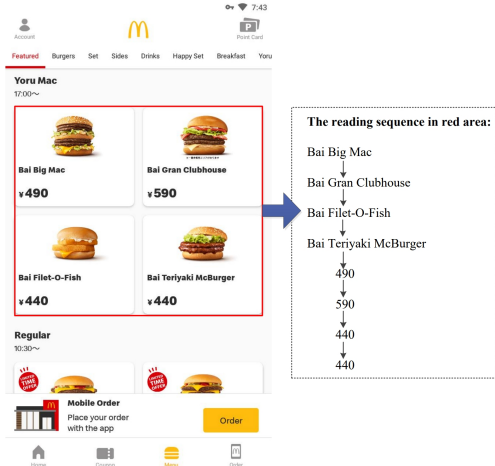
7:43

Account

Point Card

Featured Burgers Set Sides Drinks Happy Set Breakfast Yoru

Yoru Mac
17:00〜

Bai Big Mac
¥490

Bai Gran Clubhouse
¥590

Bai Filet-O-Fish
¥440

Bai Teriyaki McBurger
¥440

Regular
10:30〜

LIMITED TIME OFFER

LIMITED TIME OFFER

Mobile Order
Place your order with the app

Order

Home Coupon Menu Order

The reading sequence in red area:

Bai Big Mac

Bai Gran Clubhouse

Bai Filet-O-Fish

Bai Teriyaki McBurger

490

590

440

440